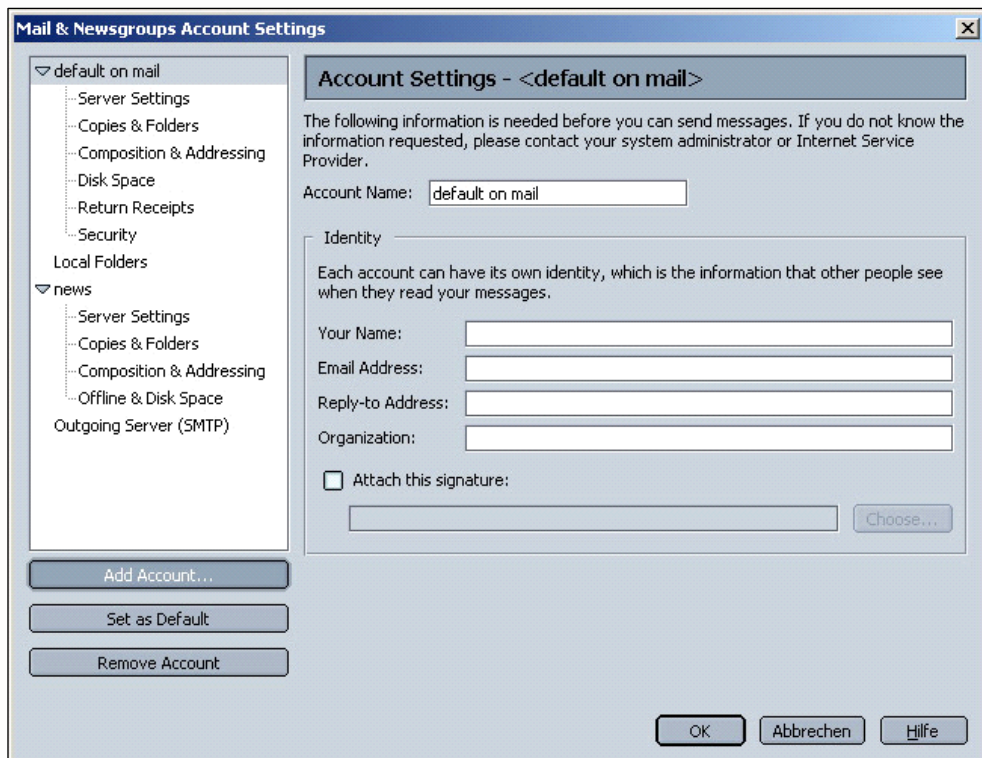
Mail & Newsgroups Account Settings

default on mail
Server Settings
Copies & Folders
Composition & Addressing
Disk Space
Return Receipts
Security
Local Folders
news
Server Settings
Copies & Folders
Composition & Addressing
Offline & Disk Space
Outgoing Server (SMTP)

Add Account...
Set as Default
Remove Account

Account Settings - <default on mail>

The following information is needed before you can send messages. If you do not know the information requested, please contact your system administrator or Internet Service Provider.

Account Name: default on mail

Identity

Each account can have its own identity, which is the information that other people see when they read your messages.

Your Name:
Email Address:
Reply-to Address:
Organization:

Attach this signature:

Choose...

OK
Abbrechen
Hilfe